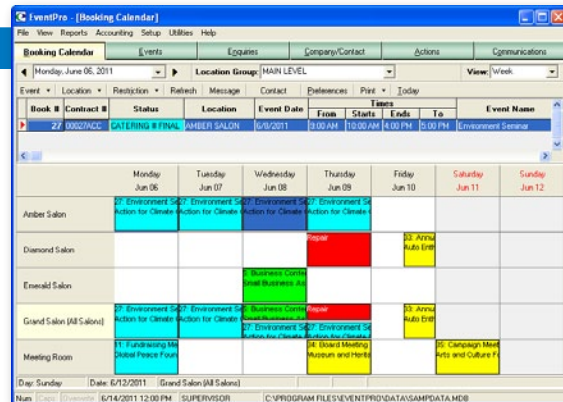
EventPro - [Booking Calendar]
File View Reports Accounting Setup Utilities Help
Booking Calendar | Events | Enquiries | Company/Contact | Actions | Communications
Monday, June 06, 2011 | Location Group: MAIN LEVEL | View: Week
Event ▾ Location ▾ Restriction ▾ Refresh Message Contact Preferences Print ▾ Today

| Book # | Contract # | Status | Location | Event Date | Times From | Times Starts | Times Ends | Times To | Event Name |
|---|---|---|---|---|---|---|---|---|---|
| 27 | 00027ACC | CATERING # FINAL | AMBER SALON | 6/8/2011 | 9:00 AM | 10:00 AM | 4:00 PM | 5:00 PM | Environment Seminar |

| | Monday Jun 06 | Tuesday Jun 07 | Wednesday Jun 08 | Thursday Jun 09 | Friday Jun 10 | Saturday Jun 11 | Sunday Jun 12 |
|---|---|---|---|---|---|---|---|
| Amber Salon | 27: Environment Se Action for Climate | 27: Environment Se Action for Climate | 27: Environment Se Action for Climate | 27: Environment Se Action for Climate | | | |
| Diamond Salon | | | | Repair | 33: Annu Auto Entl | | |
| Emerald Salon | | | 6: Business Confe Small Business As | | | | |
| Grand Salon (All Salons) | 27: Environment Se Action for Climate | 27: Environment Se Action for Climate | 6: Business Confe Small Business As 27: Environment Se Action for Climate | Repair 27: Environment Se Action for Climate | 33: Annu Auto Entl | | |
| Meeting Room | 11: Fundraising Me Global Peace Foun | | | 34: Board Meeting Museum and Herita | | 35: Campaign Meet Arts and Culture Fi | |

Day: Sunday Date: 6/12/2011 Grand Salon (All Salons)
Num Caps Overwrite 6/14/2011 12:00 PM SUPERVISOR C:\PROGRAM FILES\EVENTPRO\DATA\SAMPDATA.MDB